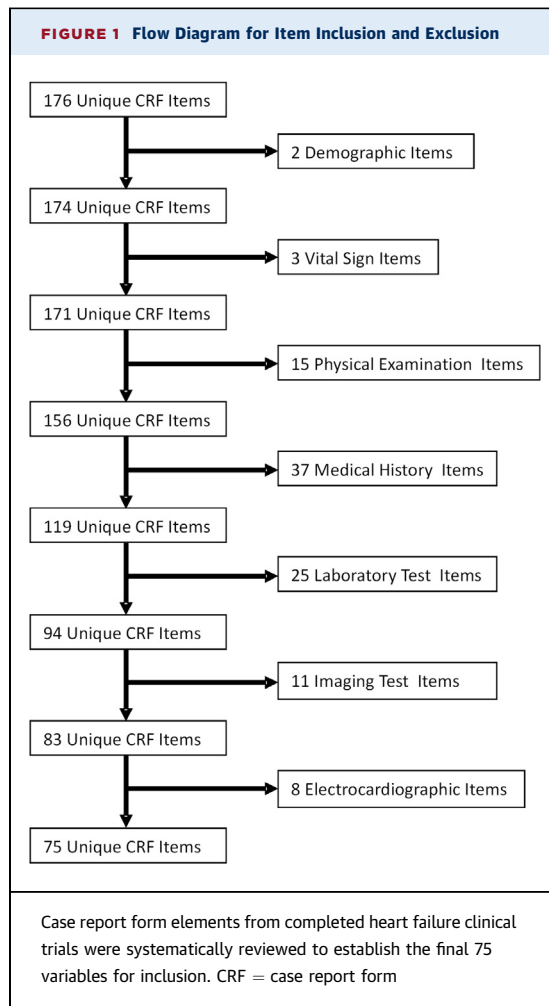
FIGURE 1 Flow Diagram for Item Inclusion and Exclusion

176 Unique CRF Items

2 Demographic Items

174 Unique CRF Items

3 Vital Sign Items

171 Unique CRF Items

15 Physical Examination Items

156 Unique CRF Items

37 Medical History Items

119 Unique CRF Items

25 Laboratory Test Items

94 Unique CRF Items

11 Imaging Test Items

83 Unique CRF Items

8 Electrocardiographic Items

75 Unique CRF Items

Case report form elements from completed heart failure clinical trials were systematically reviewed to establish the final 75 variables for inclusion. CRF = case report form